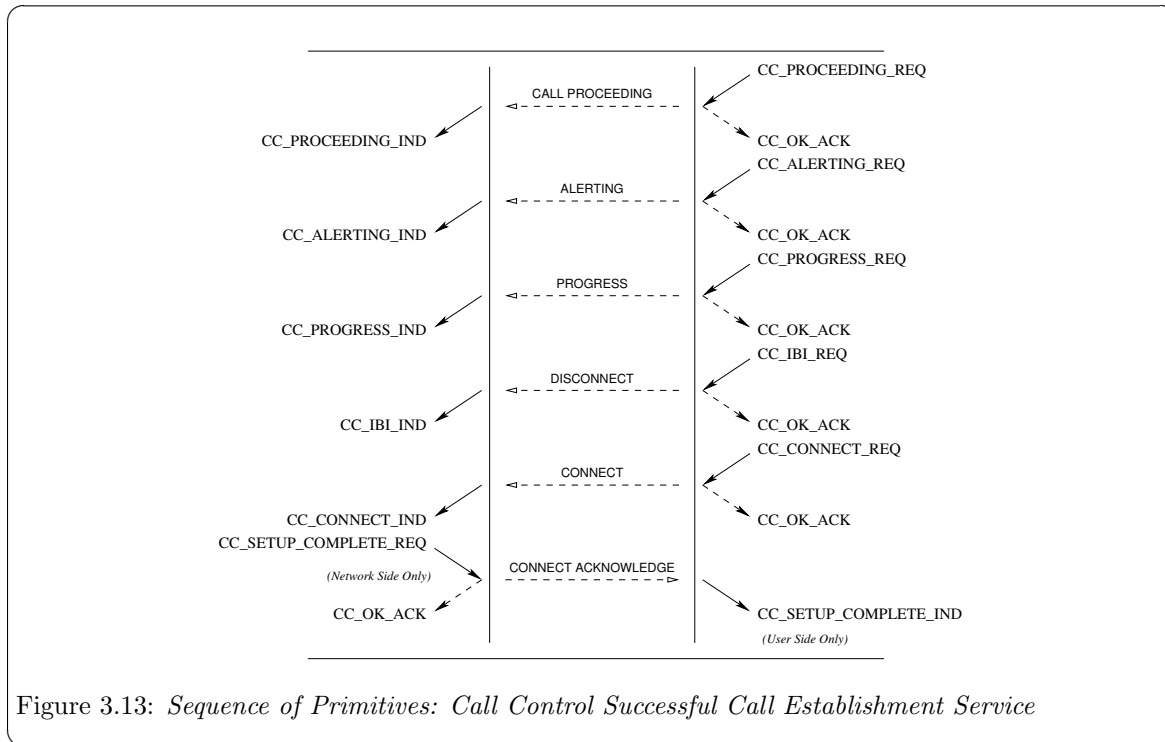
CC_PROCEEDING_REQ
CALL PROCEEDING
CC_PROCEEDING_IND
CC_OK_ACK
CC_ALERTING_REQ
ALERTING
CC_ALERTING_IND
CC_OK_ACK
CC_PROGRESS_REQ
PROGRESS
CC_PROGRESS_IND
CC_OK_ACK
CC_IBI_REQ
DISCONNECT
CC_IBI_IND
CC_OK_ACK
CC_CONNECT_REQ
CONNECT
CC_CONNECT_IND
CC_OK_ACK
CC_SETUP_COMPLETE_REQ
(Network Side Only)
CONNECT ACKNOWLEDGE
CC_OK_ACK
CC_SETUP_COMPLETE_IND
(User Side Only)

Figure 3.13: *Sequence of Primitives: Call Control Successful Call Establishment Service*